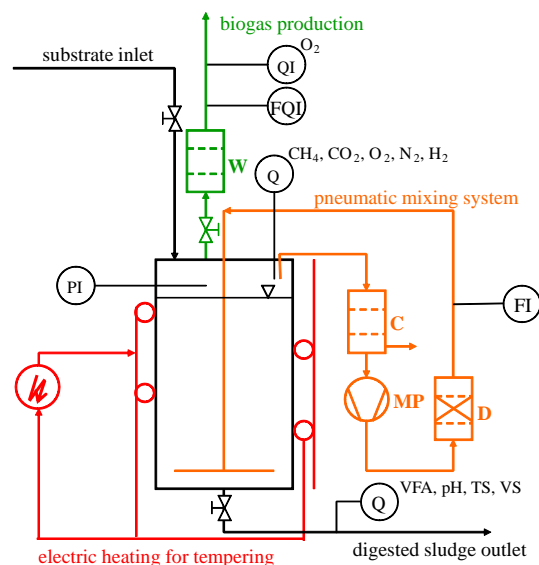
biogas production

substrate inlet

QI $O_2$

FQI

W

Q $CH_4$, $CO_2$, $O_2$, $N_2$, $H_2$

pneumatic mixing system

PI

C

FI

MP

D

Q VFA, pH, TS, VS

electric heating for tempering

digested sludge outlet